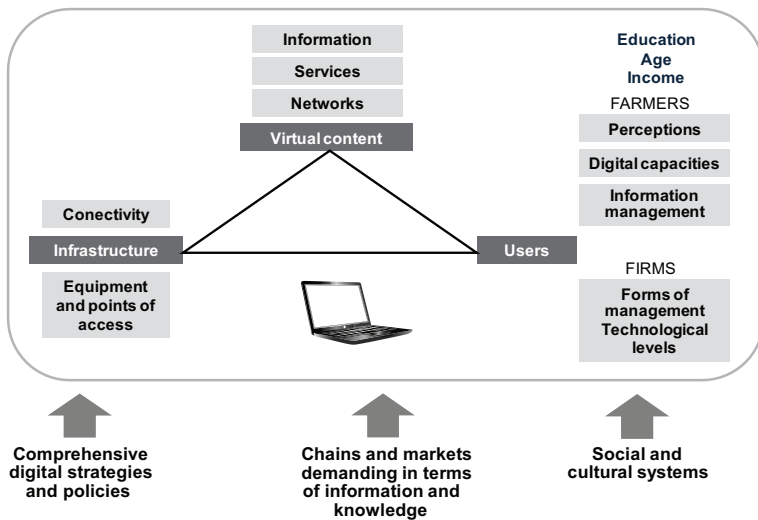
Information

Services

Networks

Virtual content

Education
Age
Income

FARMERS

Perceptions

Digital capacities

Information management

Conectivity

Infrastructure

Equipment and points of access

Users

FIRMS

Forms of management Technological levels

Comprehensive digital strategies and policies

Chains and markets demanding in terms of information and knowledge

Social and cultural systems